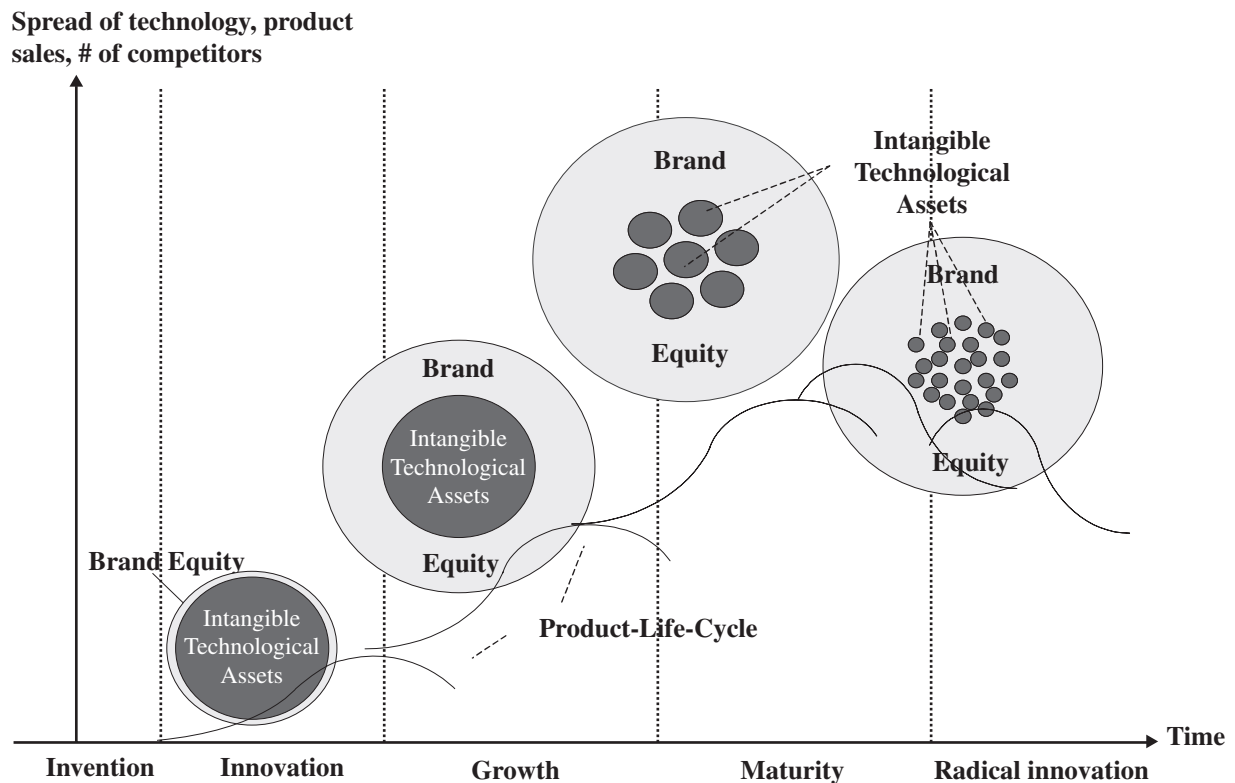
Spread of technology, product sales, # of competitors

Brand

Intangible Technological Assets

Equity

Brand

Intangible Technological Assets

Equity

Brand

Intangible Technological Assets

Equity

Brand Equity

Intangible Technological Assets

Product-Life-Cycle

Time

Invention

Innovation

Growth

Maturity

Radical innovation